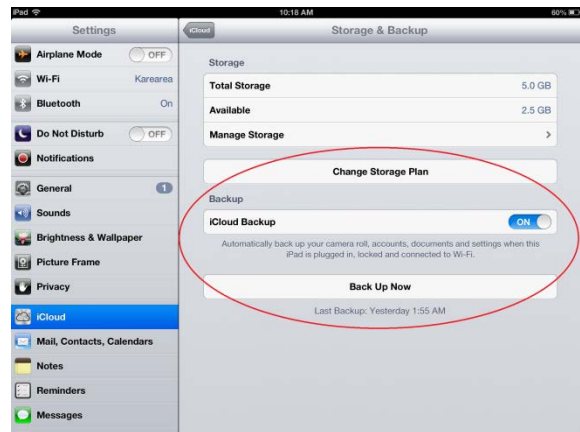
iPad

10:18 AM

60%

Settings

Airplane Mode OFF

Wi-Fi Karearea

Bluetooth On

Do Not Disturb OFF

Notifications

General 1

Sounds

Brightness & Wallpaper

Picture Frame

Privacy

iCloud

Mail, Contacts, Calendars

Notes

Reminders

Messages

iCloud

Storage & Backup

Storage

Total Storage 5.0 GB

Available 2.5 GB

Manage Storage

Change Storage Plan

Backup

iCloud Backup ON

Automatically back up your camera roll, accounts, documents and settings when this iPad is plugged in, locked and connected to Wi-Fi.

Back Up Now

Last Backup: Yesterday 1:55 AM